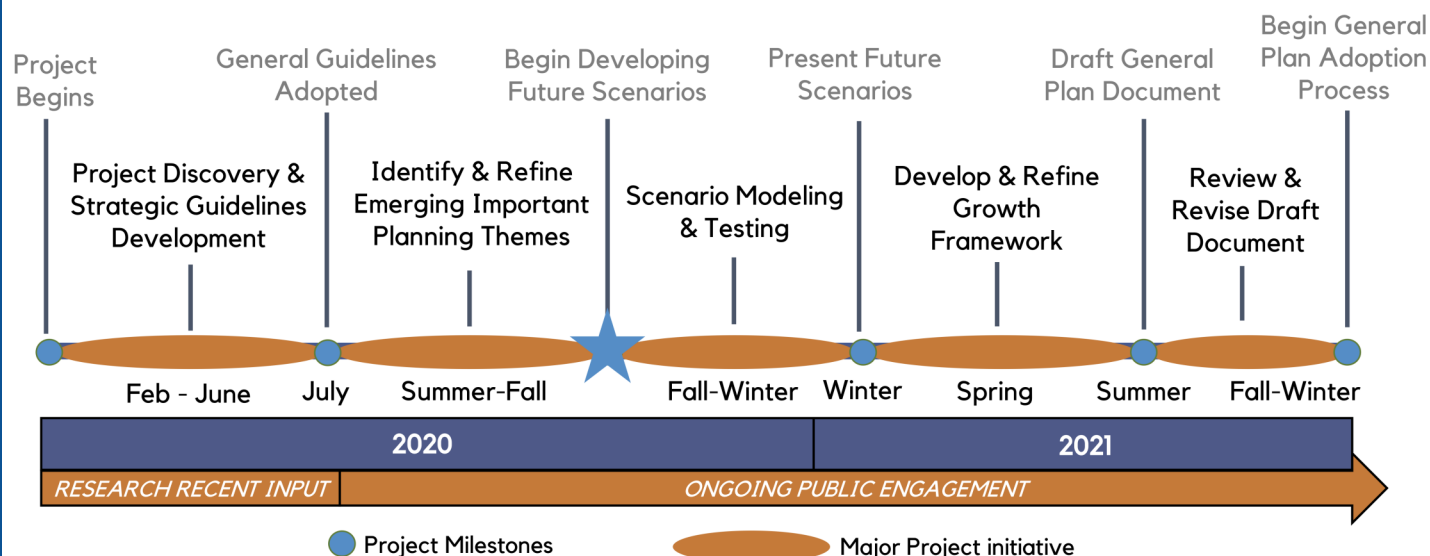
Project Begins

General Guidelines Adopted

Begin Developing Future Scenarios

Present Future Scenarios

Draft General Plan Document

Begin General Plan Adoption Process

Project Discovery & Strategic Guidelines Development

Identify & Refine Emerging Important Planning Themes

Scenario Modeling & Testing

Develop & Refine Growth Framework

Review & Revise Draft Document

Feb - June

July

Summer-Fall

Fall-Winter

Winter

Spring

Summer

Fall-Winter

2020

2021

RESEARCH RECENT INPUT

ONGOING PUBLIC ENGAGEMENT

Project Milestones

Major Project initiative